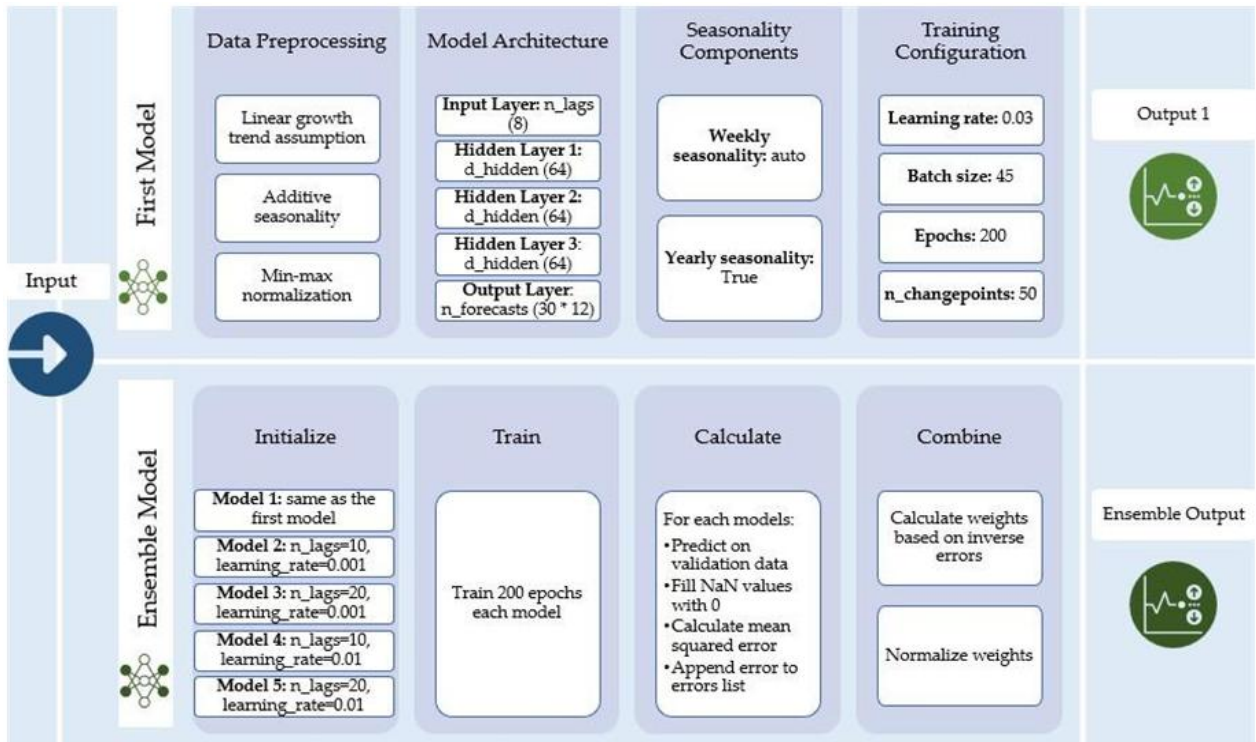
Input

First Model

Data Preprocessing

Linear growth trend assumption

Additive seasonality

Min-max normalization

Model Architecture

**Input Layer:** n_lags (8)

**Hidden Layer 1:** d_hidden (64)

**Hidden Layer 2:** d_hidden (64)

**Hidden Layer 3:** d_hidden (64)

**Output Layer:** n_forecasts (30 * 12)

Seasonality Components

**Weekly seasonality:** auto

**Yearly seasonality:** True

Training Configuration

**Learning rate:** 0.03

**Batch size:** 45

**Epochs:** 200

**n_changepoints:** 50

Output 1

Ensemble Model

Initialize

**Model 1:** same as the first model

**Model 2:** n_lags=10, learning_rate=0.001

**Model 3:** n_lags=20, learning_rate=0.001

**Model 4:** n_lags=10, learning_rate=0.01

**Model 5:** n_lags=20, learning_rate=0.01

Train

Train 200 epochs each model

Calculate

For each models:
•Predict on validation data
•Fill NaN values with 0
•Calculate mean squared error
•Append error to errors list

Combine

Calculate weights based on inverse errors

Normalize weights

Ensemble Output